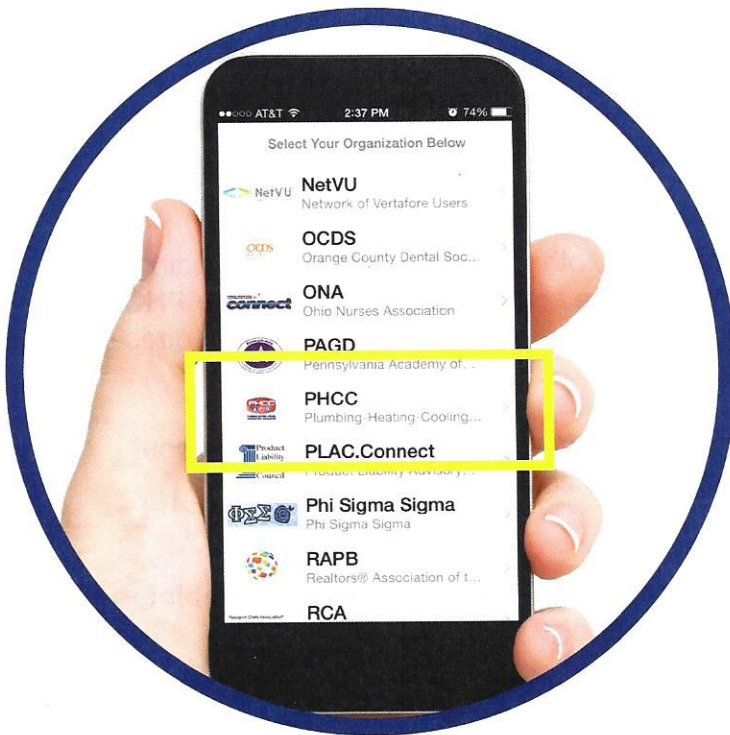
●●○○○ AT&T 2:37 PM 74%

Select Your Organization Below

NetVU
NetVU
Network of Vertafore Users

OCDS
OCDS
Orange County Dental Soc...

connect
ONA
Ohio Nurses Association

PAGD
Pennsylvania Academy of...

PHCC
PHCC
Plumbing-Heating-Cooling...

Product Liability Council
PLAC.Connect
Product Liability Advisory...

ΦΣΣ
Phi Sigma Sigma
Phi Sigma Sigma

RAPB
Realtors® Association of t...

RCA